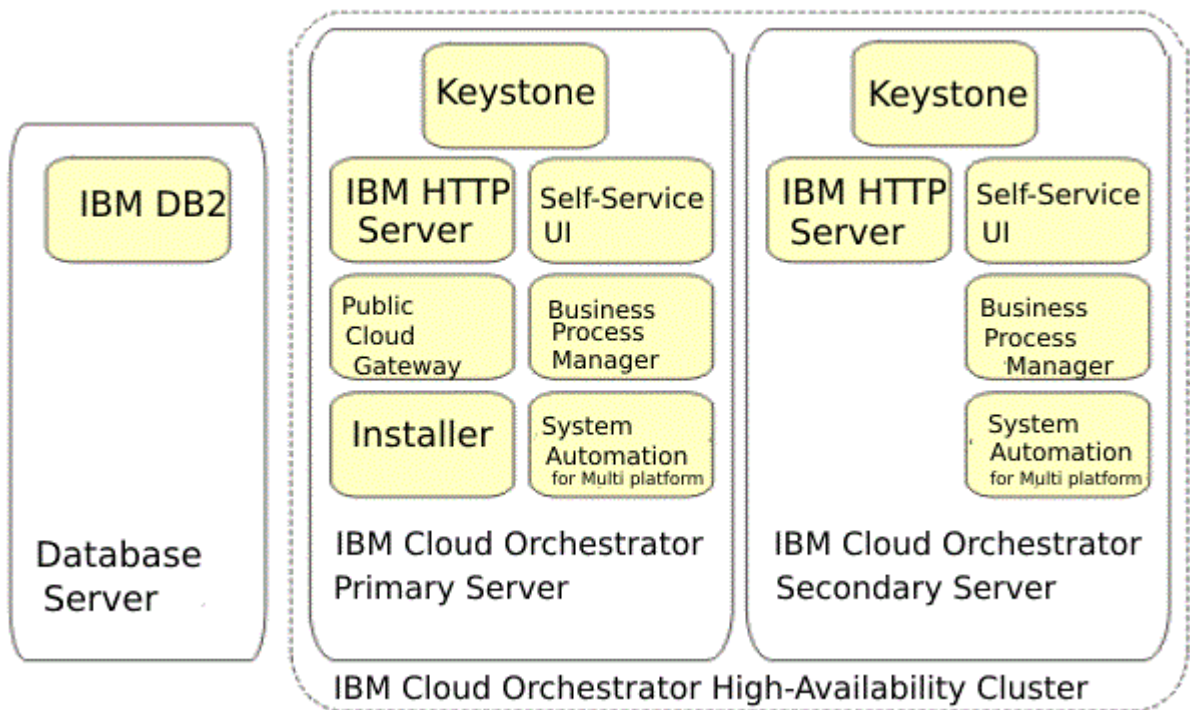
IBM DB2

Database Server

Keystone

IBM HTTP Server

Self-Service UI

Public Cloud Gateway

Business Process Manager

Installer

System Automation for Multi platform

IBM Cloud Orchestrator Primary Server

Keystone

IBM HTTP Server

Self-Service UI

Business Process Manager

System Automation for Multi platform

IBM Cloud Orchestrator Secondary Server

IBM Cloud Orchestrator High-Availability Cluster